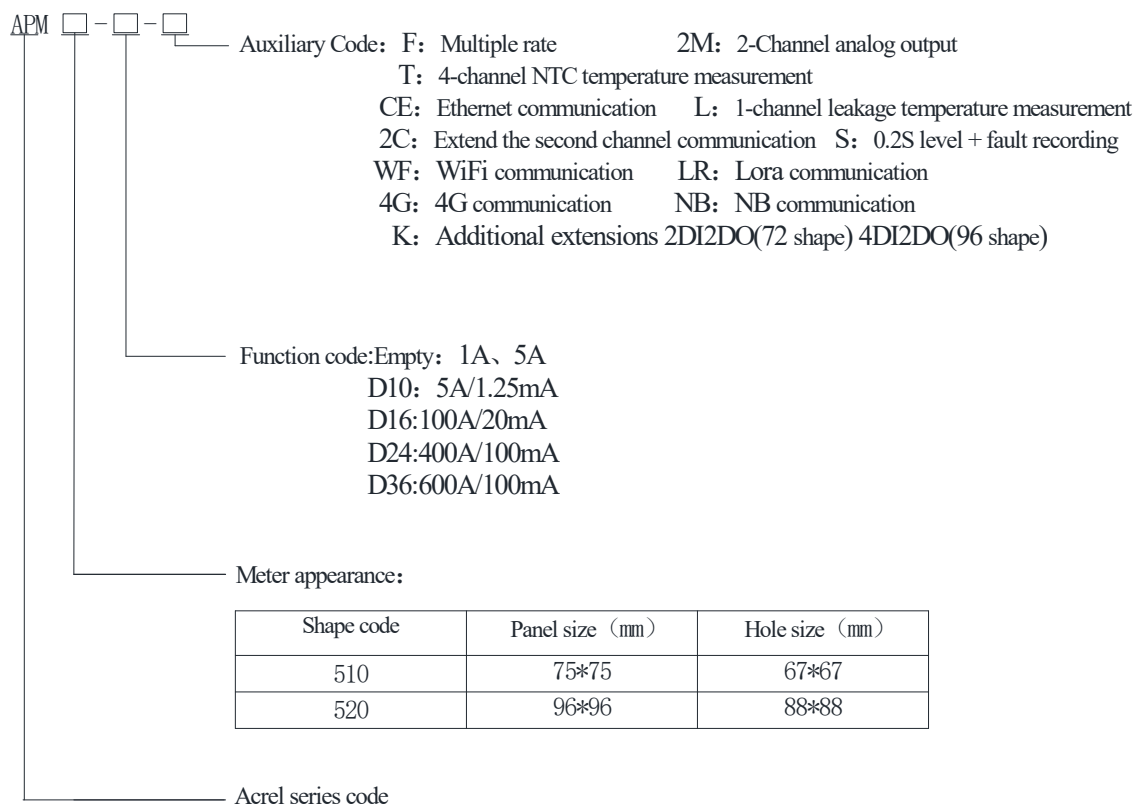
APM □ - □ - □

Auxiliary Code：F：Multiple rate 2M：2-Channel analog output
T：4-channel NTC temperature measurement
CE：Ethernet communication L：1-channel leakage temperature measurement
2C：Extend the second channel communication S：0.2S level + fault recording
WF：WiFi communication LR：Lora communication
4G：4G communication NB：NB communication
K：Additional extensions 2DI2DO(72 shape) 4DI2DO(96 shape)

Function code:Empty：1A、5A
D10：5A/1.25mA
D16:100A/20mA
D24:400A/100mA
D36:600A/100mA

Meter appearance：

| Shape code | Panel size（mm） | Hole size（mm） |
|---|---|---|
| 510 | 75*75 | 67*67 |
| 520 | 96*96 | 88*88 |

Acrel series code